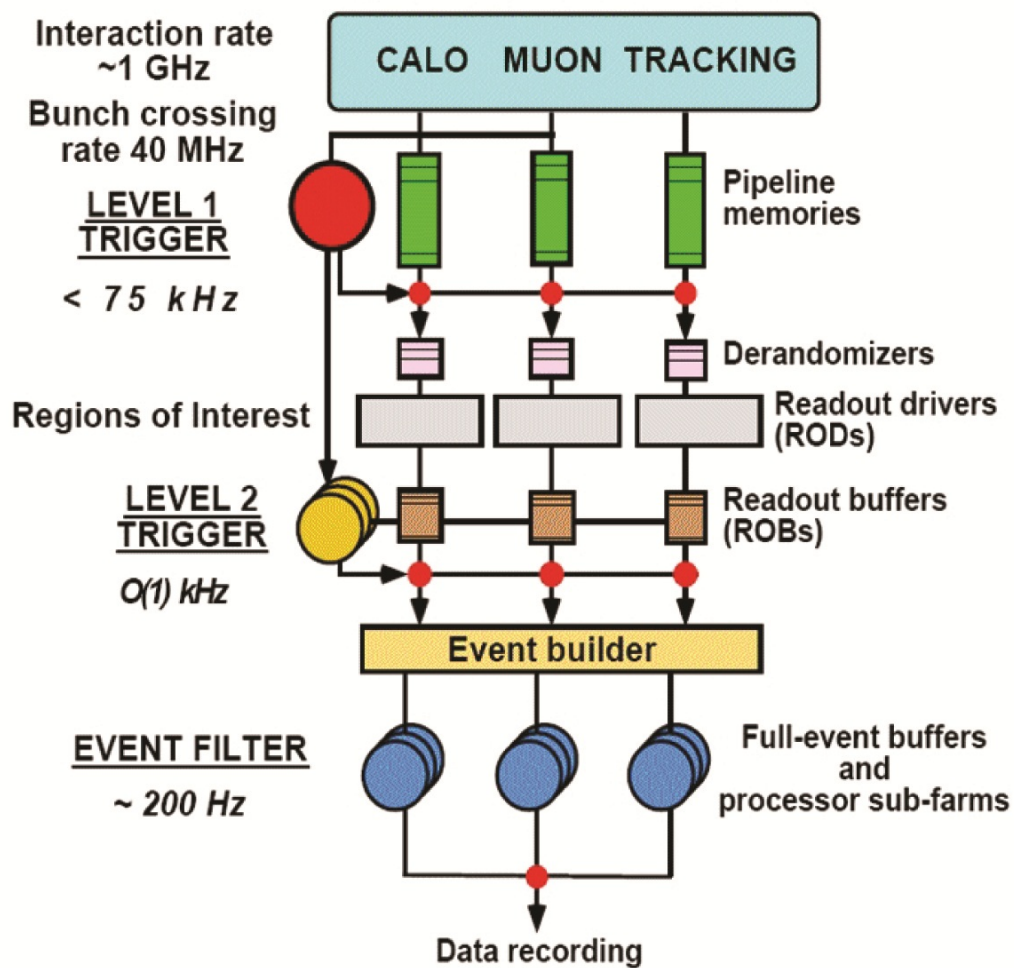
Interaction rate ~1 GHz

Bunch crossing rate 40 MHz

CALO MUON TRACKING

LEVEL 1 TRIGGER

< 75 kHz

Pipeline memories

Derandomizers

Regions of Interest

Readout drivers (RODs)

LEVEL 2 TRIGGER

O(1) kHz

Readout buffers (ROBs)

Event builder

EVENT FILTER

~ 200 Hz

Full-event buffers and processor sub-farms

Data recording